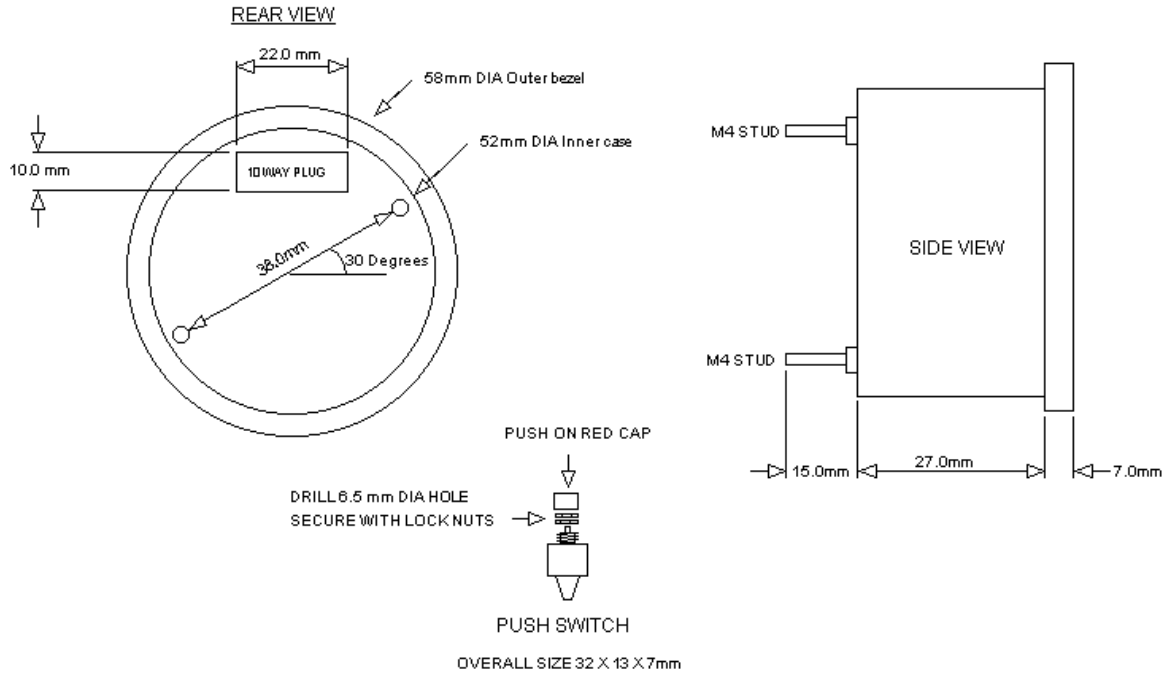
REAR VIEW

22.0 mm

58mm DIA Outer bezel

52mm DIA Inner case

10.0 mm

10 WAY PLUG

38.0mm

30 Degrees

M4 STUD

SIDE VIEW

M4 STUD

15.0mm

27.0mm

7.0mm

PUSH ON RED CAP

DRILL 6.5 mm DIA HOLE
SECURE WITH LOCK NUTS

PUSH SWITCH

OVERALL SIZE 32 X 13 X 7mm